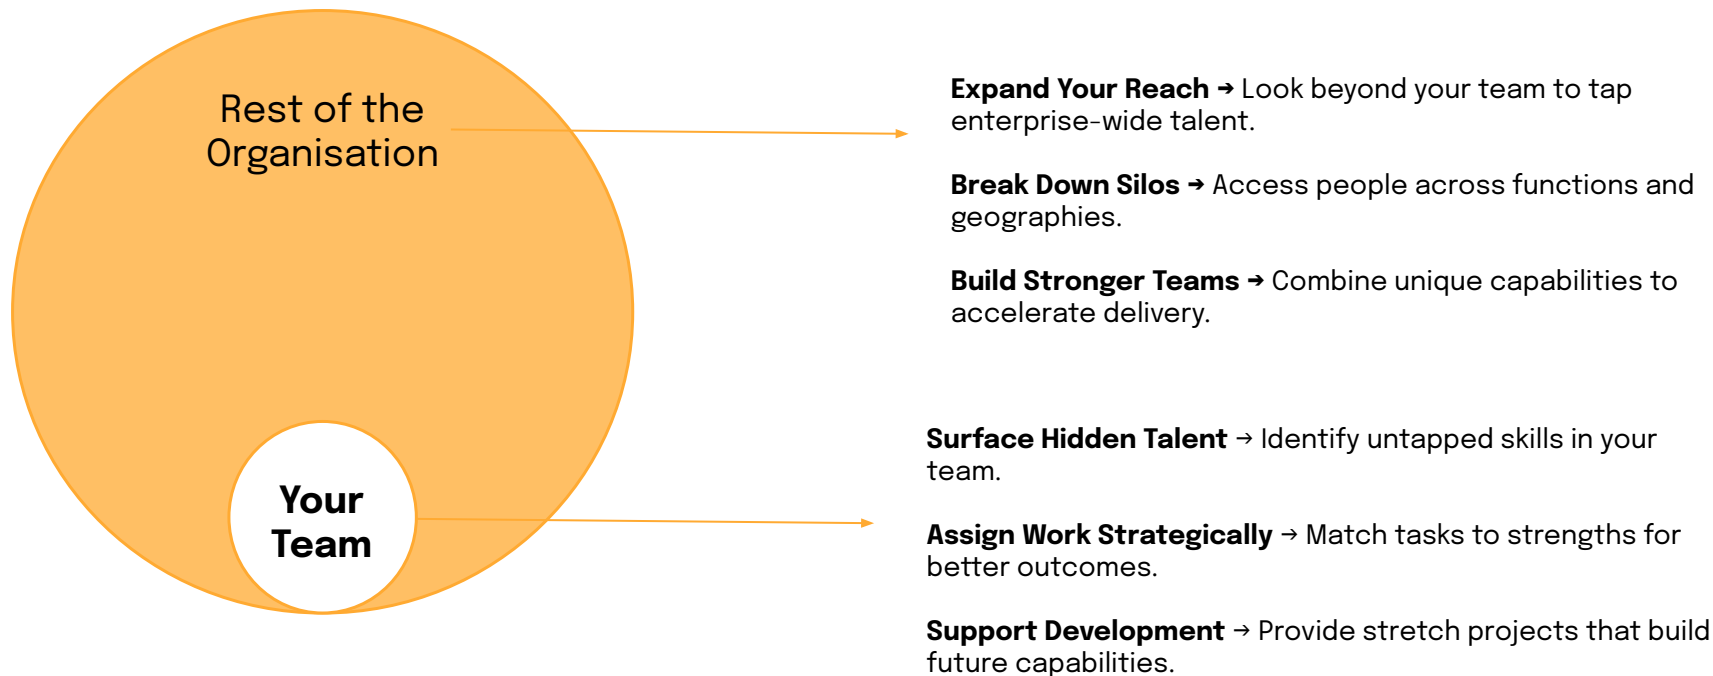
Rest of the Organisation

Your Team

**Expand Your Reach** → Look beyond your team to tap enterprise-wide talent.

**Break Down Silos** → Access people across functions and geographies.

**Build Stronger Teams** → Combine unique capabilities to accelerate delivery.

**Surface Hidden Talent** → Identify untapped skills in your team.

**Assign Work Strategically** → Match tasks to strengths for better outcomes.

**Support Development** → Provide stretch projects that build future capabilities.